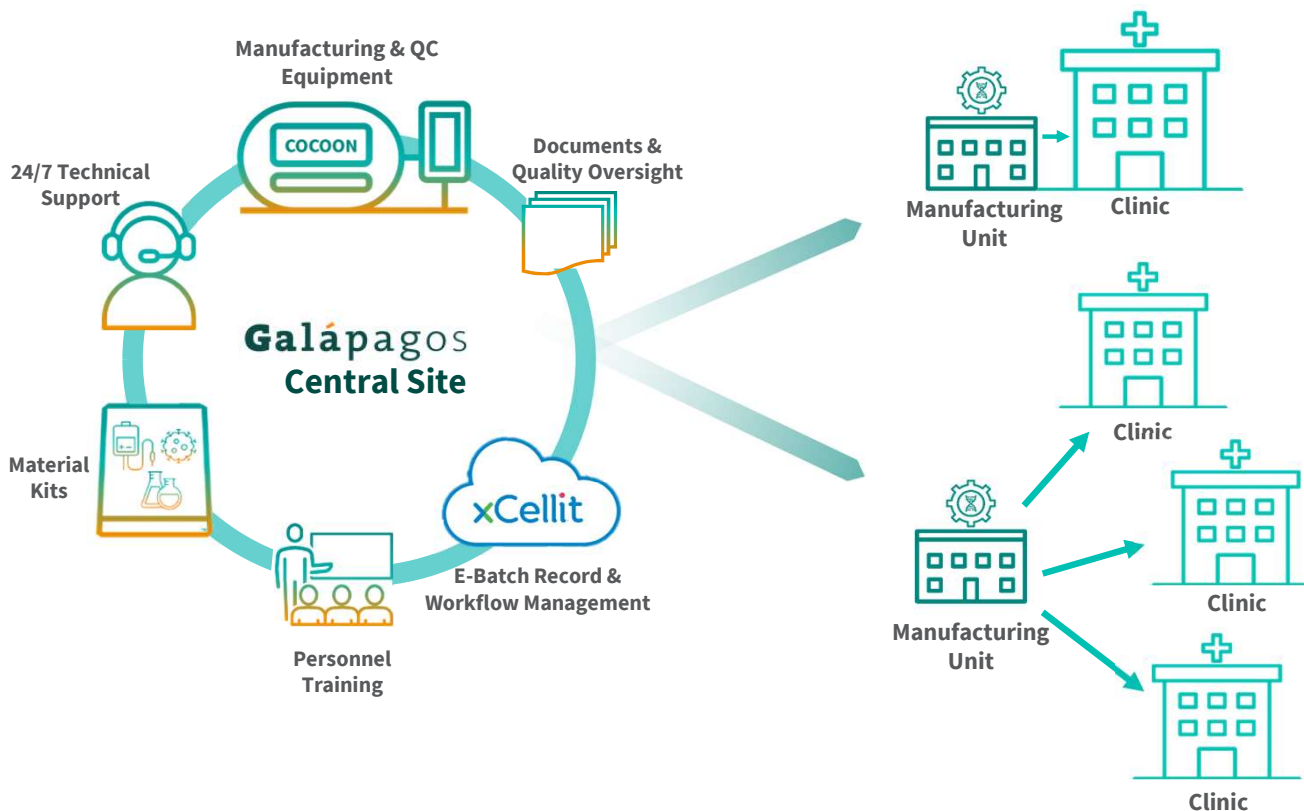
Manufacturing & QC Equipment

COCOON

Documents & Quality Oversight

24/7 Technical Support

Galápagos
Central Site

Material Kits

xCellit

E-Batch Record & Workflow Management

Personnel Training

Manufacturing Unit

Clinic

Clinic

Clinic

Manufacturing Unit

Clinic